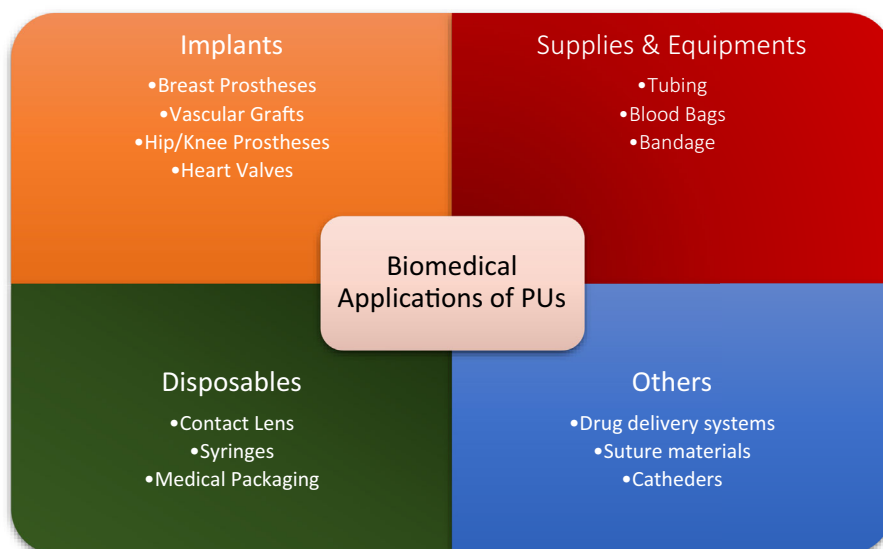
Implants

•Breast Prostheses
•Vascular Grafts
•Hip/Knee Prostheses
•Heart Valves

Supplies & Equipments

•Tubing
•Blood Bags
•Bandage

Biomedical Applications of PUs

Disposables

•Contact Lens
•Syringes
•Medical Packaging

Others

•Drug delivery systems
•Suture materials
•Catheders